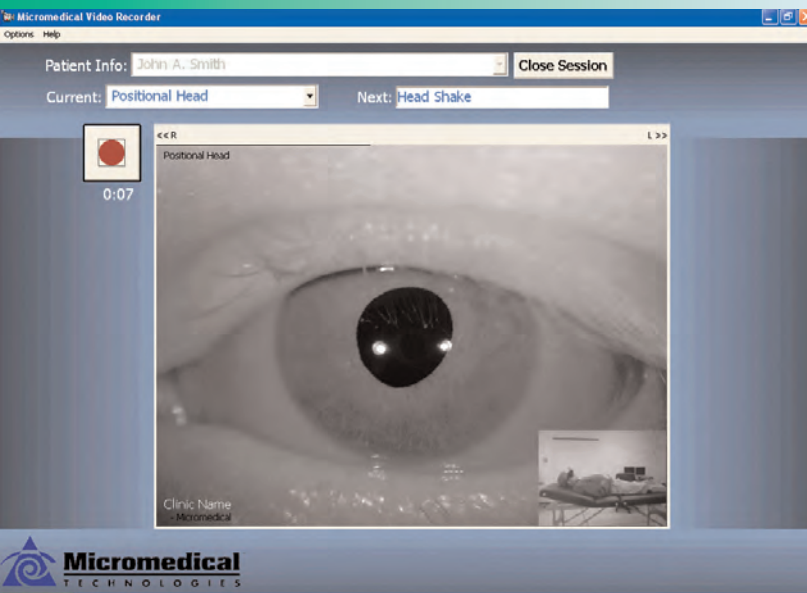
Micromedical Video Recorder

Options Help

Patient Info: John A. Smith

Close Session

Current: Positional Head

Next: Head Shake

0:07

<<R

L>>

Positional Head

Clinic Name - Micromedical

Micromedical TECHNOLOGIES